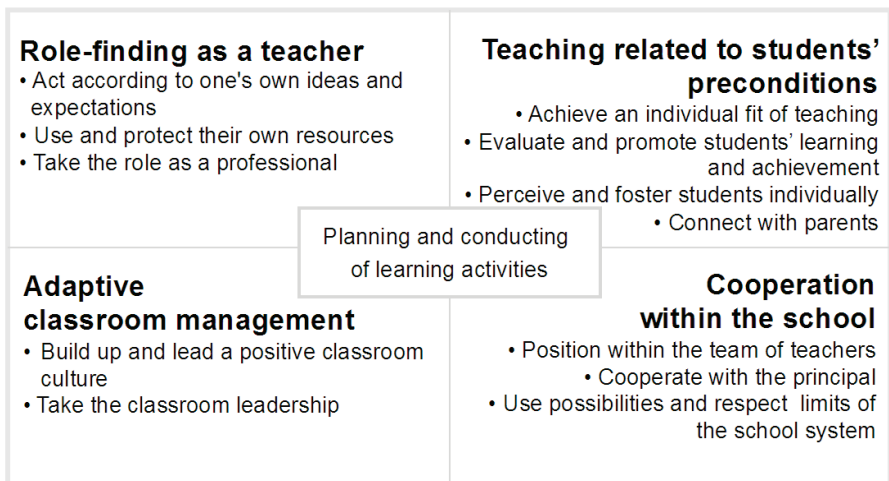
Role-finding as a teacher
• Act according to one's own ideas and expectations
• Use and protect their own resources
• Take the role as a professional

Teaching related to students' preconditions
• Achieve an individual fit of teaching
• Evaluate and promote students' learning and achievement
• Perceive and foster students individually
• Connect with parents

Planning and conducting of learning activities

Adaptive classroom management
• Build up and lead a positive classroom culture
• Take the classroom leadership

Cooperation within the school
• Position within the team of teachers
• Cooperate with the principal
• Use possibilities and respect limits of the school system